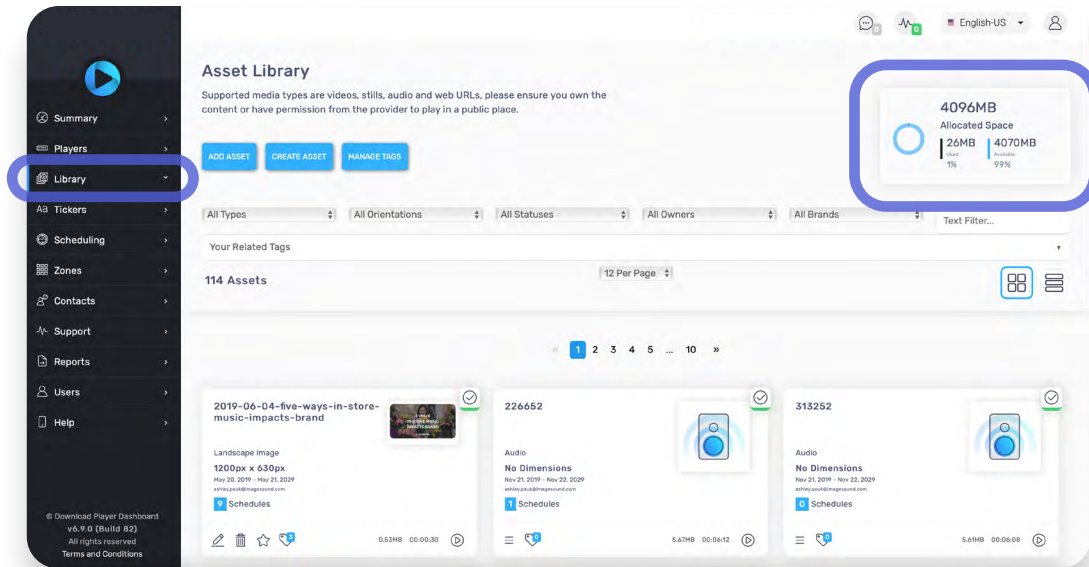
0 0 English-US

Summary
Players
Library
Tickers
Scheduling
Zones
Contacts
Support
Reports
Users
Help

© Download Player Dashboard
v6.9.0 (Build 82)
All rights reserved
Terms and Conditions

Asset Library

Supported media types are videos, stills, audio and web URLs, please ensure you own the content or have permission from the provider to play in a public place.

ADD ASSET CREATE ASSET MANAGE TAGS

4096MB
Allocated Space
26MB Used 1%
4070MB Available 99%

All Types | All Orientations | All Statuses | All Owners | All Brands | Text Filter...

Your Related Tags

114 Assets

12 Per Page

« 1 2 3 4 5 ... 10 »

2019-06-04-five-ways-in-store-music-impacts-brand
Landscape Image
1200px x 630px
May 20, 2019 - May 21, 2029
ashley.pauk@imagesound.com
9 Schedules
0.53MB 00:00:30

226652
Audio
No Dimensions
Nov 21, 2019 - Nov 22, 2029
ashley.pauk@imagesound.com
1 Schedules
0
5.67MB 00:06:12

313252
Audio
No Dimensions
Nov 21, 2019 - Nov 22, 2029
ashley.pauk@imagesound.com
0 Schedules
0
5.61MB 00:06:08